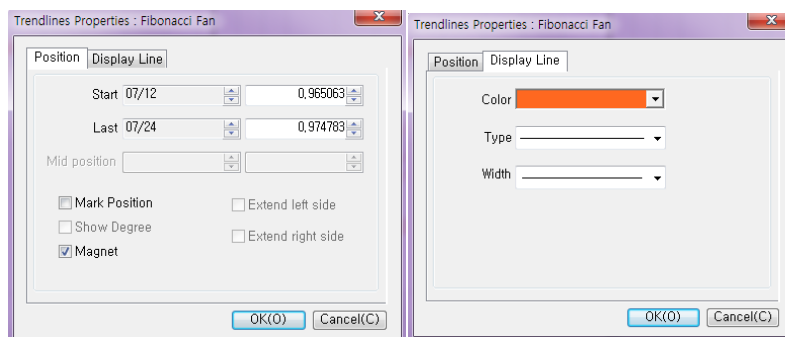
Trendlines Properties : Fibonacci Fan

Position | Display Line

Start 07/12 0,965063

Last 07/24 0,974783

Mid position

Mark Position

Show Degree

Magnet

Extend left side

Extend right side

OK(O) Cancel(C)

Trendlines Properties : Fibonacci Fan

Position | Display Line

Color

Type

Width

OK(O) Cancel(C)